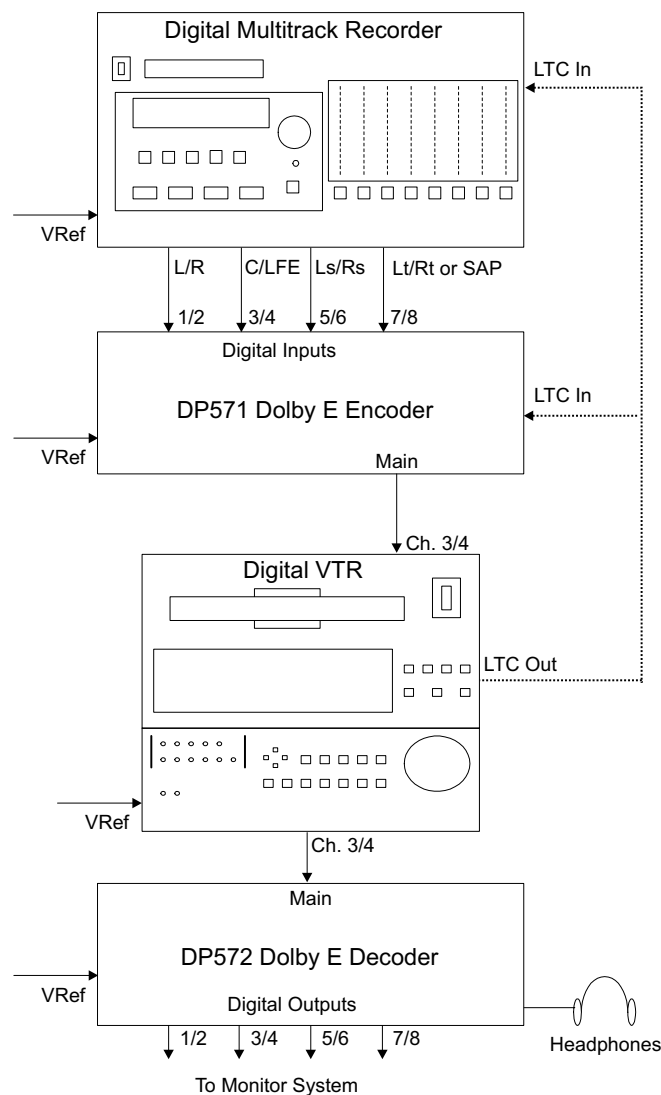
Digital Multitrack Recorder

LTC In

VRef

L/R

C/LFE

Ls/Rs

Lt/Rt or SAP

1/2

3/4

5/6

7/8

Digital Inputs

DP571 Dolby E Encoder

LTC In

VRef

Main

Ch. 3/4

Digital VTR

LTC Out

VRef

Ch. 3/4

Main

DP572 Dolby E Decoder

VRef

Digital Outputs

1/2

3/4

5/6

7/8

Headphones

To Monitor System